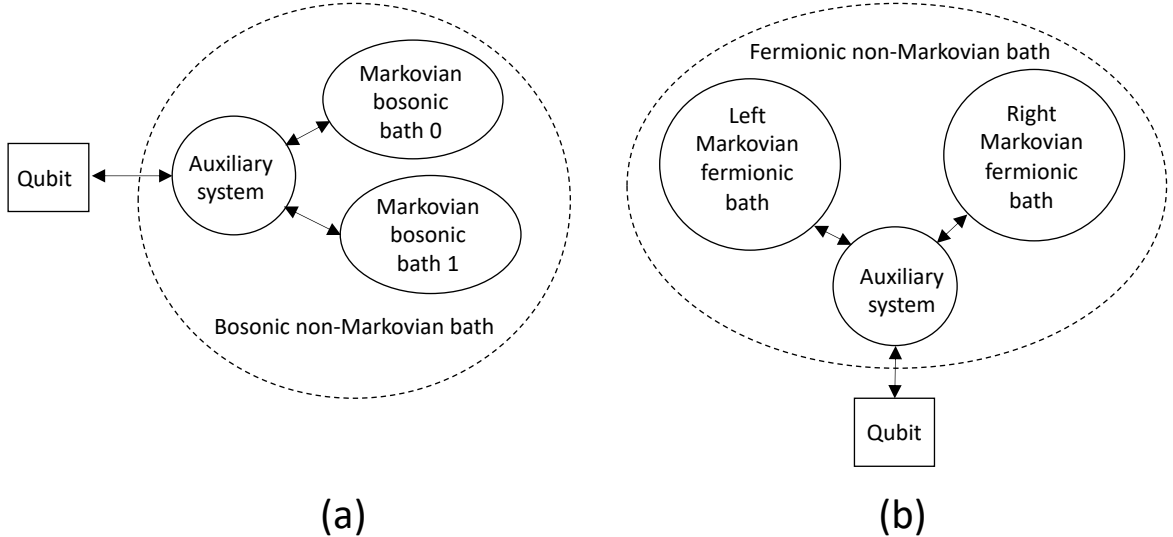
Qubit

Auxiliary system

Markovian bosonic bath 0

Markovian bosonic bath 1

Bosonic non-Markovian bath

(a)

Fermionic non-Markovian bath

Left Markovian fermionic bath

Right Markovian fermionic bath

Auxiliary system

Qubit

(b)